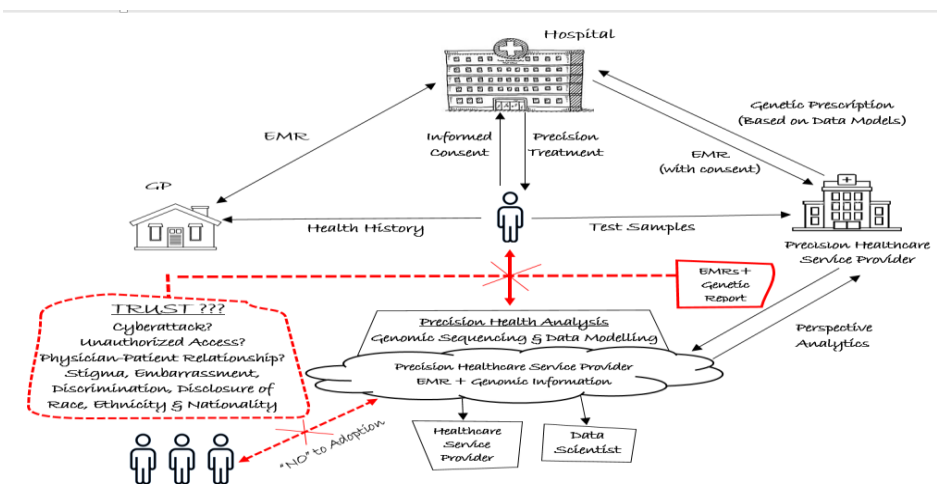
Hospital

Genetic Prescription (Based on Data Models)

EMR

Informed Consent

Precision Treatment

EMR (with consent)

GP

Health History

Test Samples

Precision Healthcare Service Provider

BMRs + Genetic Report

TRUST ???
Cyberattack?
Unauthorized Access?
Physician-Patient Relationship?
Stigma, Embarrassment, Discrimination, Disclosure of Race, Ethnicity & Nationality

Precision Health Analysis
Genomic Sequencing & Data Modelling

Precision Healthcare Service Provider
EMR + Genomic Information

Perspective Analytics

"NO" to Adoption

Healthcare Service Provider

Data Scientist